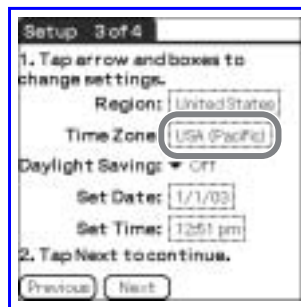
Setup 3 of 4

1. Tap arrow and boxes to change settings.

Region: United States

Time Zone: USA (Pacific)

Daylight Saving: ▾ Off

Set Date: 1/1/03

Set Time: 12:51 pm

2. Tap Next to continue.

Previous Next